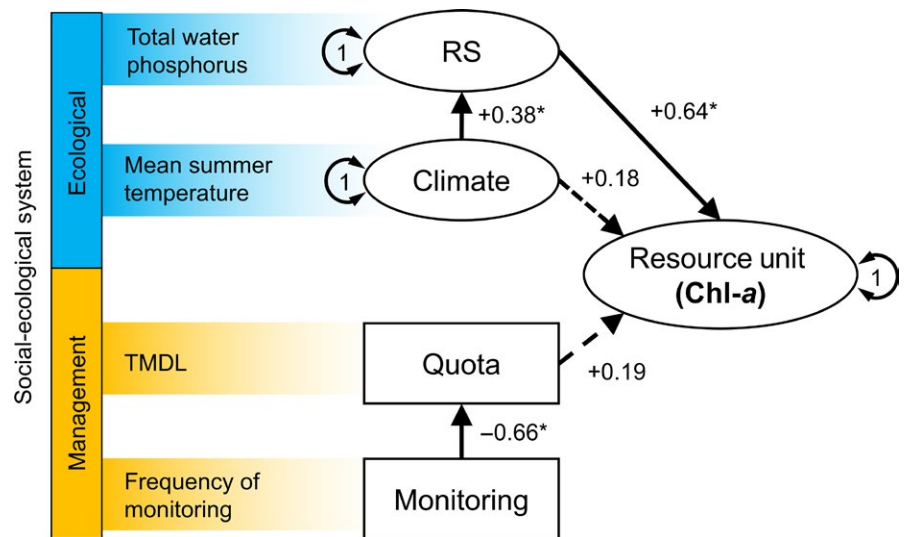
Social-ecological system

Ecological

Total water phosphorus

1

RS

+0.38*

+0.64*

Mean summer temperature

1

Climate

+0.18

Resource unit
(Chl-a)

1

Management

TMDL

Quota

+0.19

−0.66*

Frequency of monitoring

Monitoring